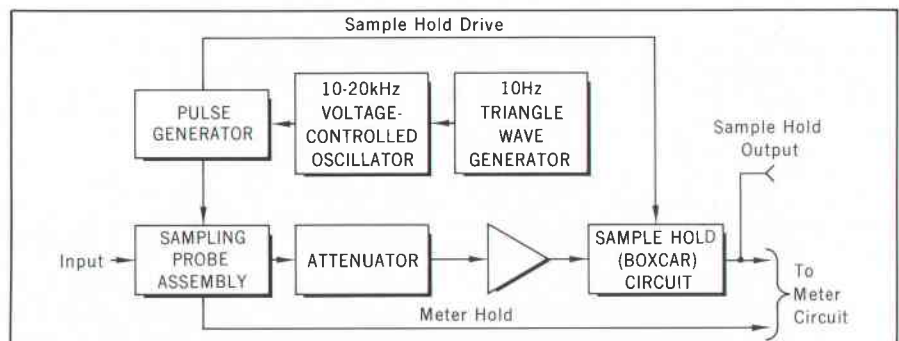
Sample Hold Drive

PULSE GENERATOR

10-20kHz VOLTAGE-CONTROLLED OSCILLATOR

10Hz TRIANGLE WAVE GENERATOR

Sample Hold Output

Input

SAMPLING PROBE ASSEMBLY

ATTENUATOR

SAMPLE HOLD (BOXCAR) CIRCUIT

To Meter Circuit

Meter Hold